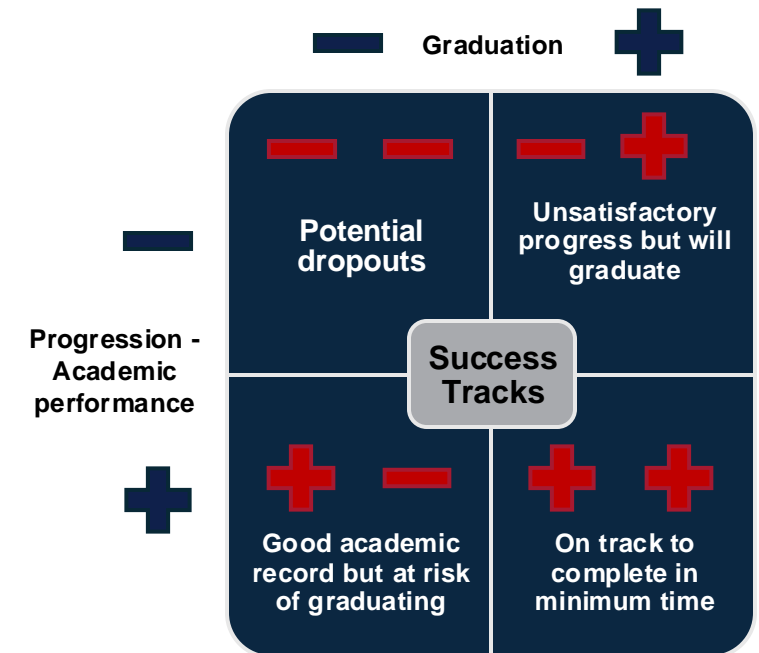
Graduation

Progression - Academic performance

Potential dropouts

Unsatisfactory progress but will graduate

Success Tracks

Good academic record but at risk of graduating

On track to complete in minimum time